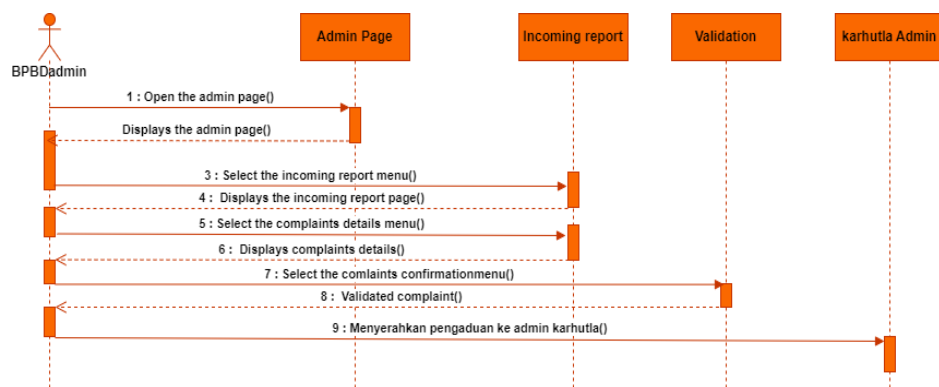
BPBDadmin

Admin Page

Incoming report

Validation

karhutla Admin

1 : Open the admin page()

Displays the admin page()

3 : Select the incoming report menu()

4 : Displays the incoming report page()

5 : Select the complaints details menu()

6 : Displays complaints details()

7 : Select the comlaints confirmationmenu()

8 : Validated complaint()

9 : Menyerahkan pengaduan ke admin karhutla()